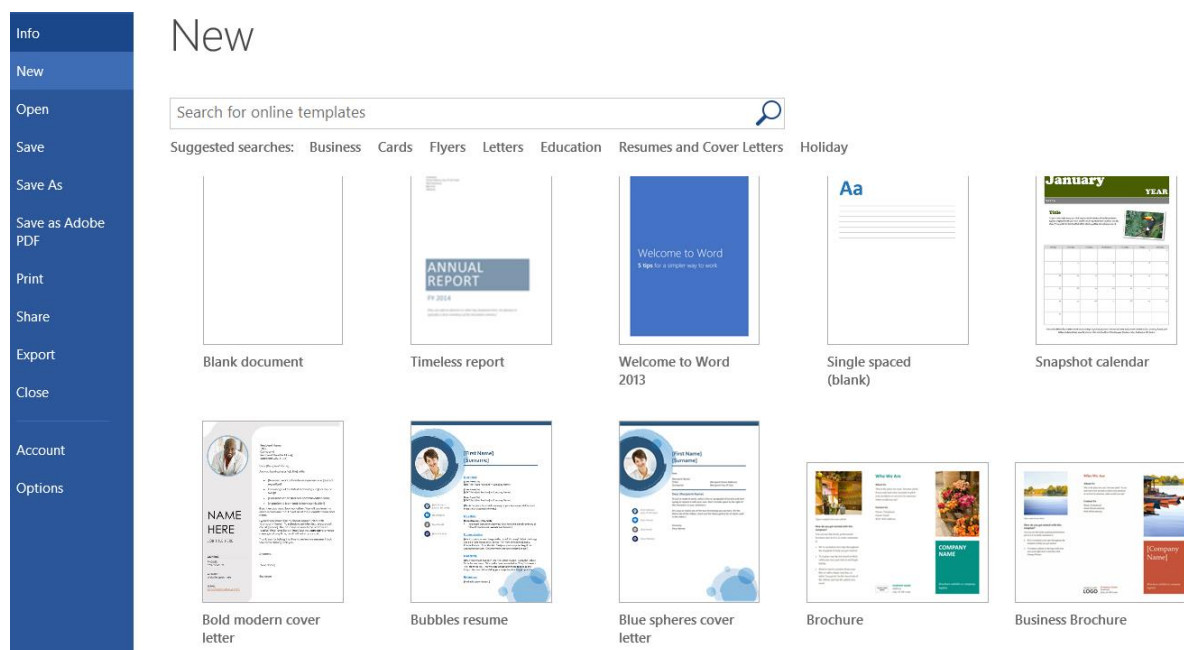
Info
New
Open
Save
Save As
Save as Adobe PDF
Print
Share
Export
Close
Account
Options

New

Search for online templates

Suggested searches: Business Cards Flyers Letters Education Resumes and Cover Letters Holiday

ANNUAL REPORT

Welcome to Word
5 tips for a simpler way to work

Aa

January YEAR

Blank document
Timeless report
Welcome to Word 2013
Single spaced (blank)
Snapshot calendar

NAME HERE

[First Name] [Surname]

[First Name] [Surname]

Who We Are

COMPANY NAME

[Company Name]

Bold modern cover letter
Bubbles resume
Blue spheres cover letter
Brochure
Business Brochure